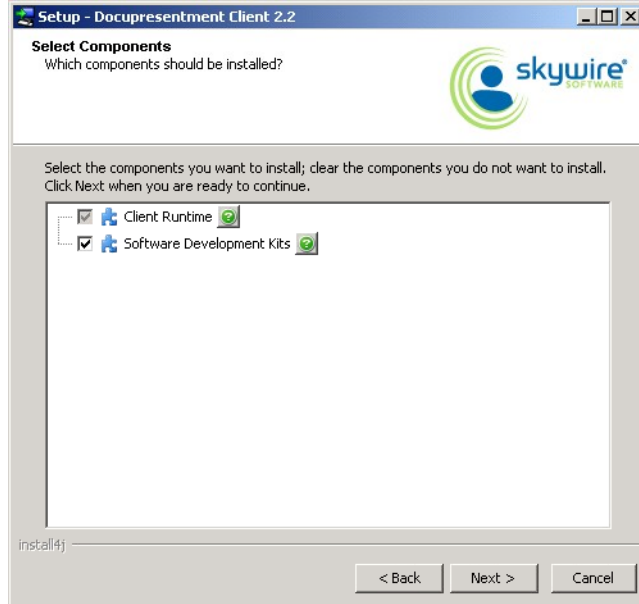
Setup - Docupresentment Client 2.2

Select Components
Which components should be installed?

skywire SOFTWARE

Select the components you want to install; clear the components you do not want to install. Click Next when you are ready to continue.

Client Runtime
Software Development Kits

install4j

< Back
Next >
Cancel